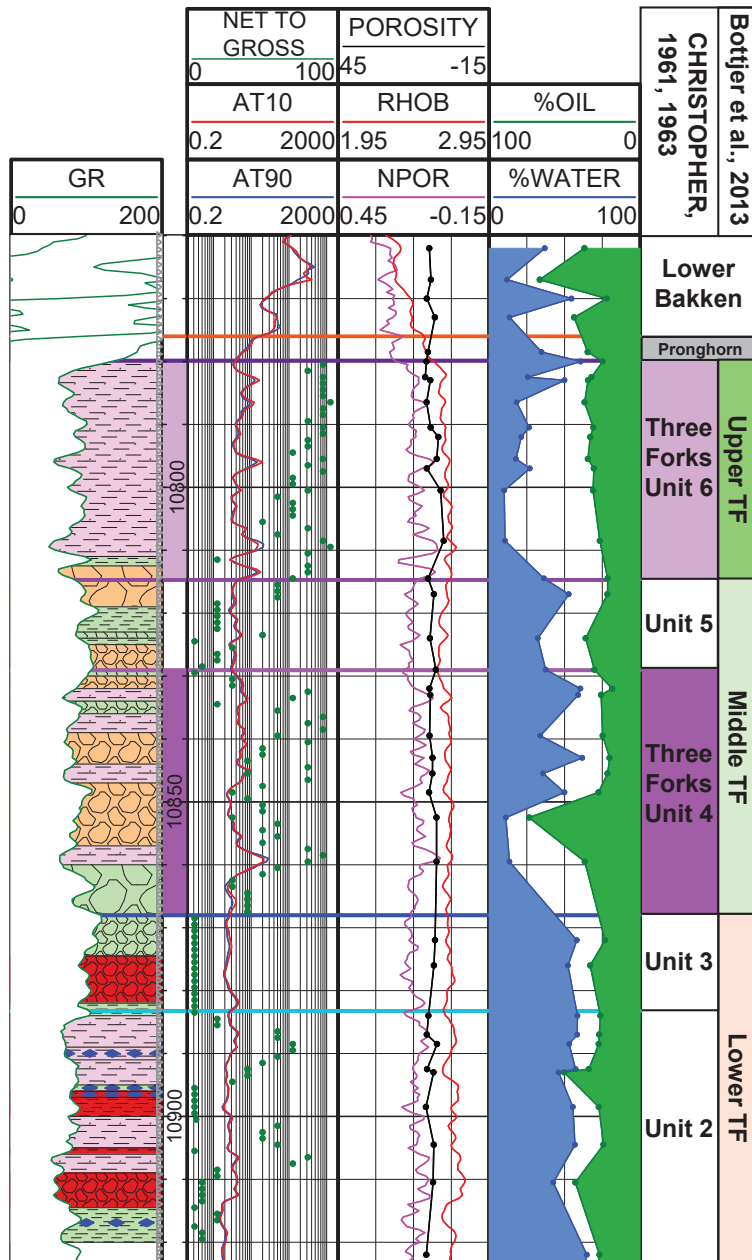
NET TO GROSS
0 100
POROSITY
45 -15
AT10
0.2 2000
RHOB
1.95 2.95
%OIL
100 0
GR
0 200
AT90
0.2 2000
NPOR
0.45 -0.15
%WATER
0 100
CHRISTOPHER, 1961, 1963
Botjer et al., 2013
10800
10850
10900
Lower Bakken
Pronghorn
Three Forks Unit 6
Upper TF
Unit 5
Three Forks Unit 4
Middle TF
Unit 3
Unit 2
Lower TF